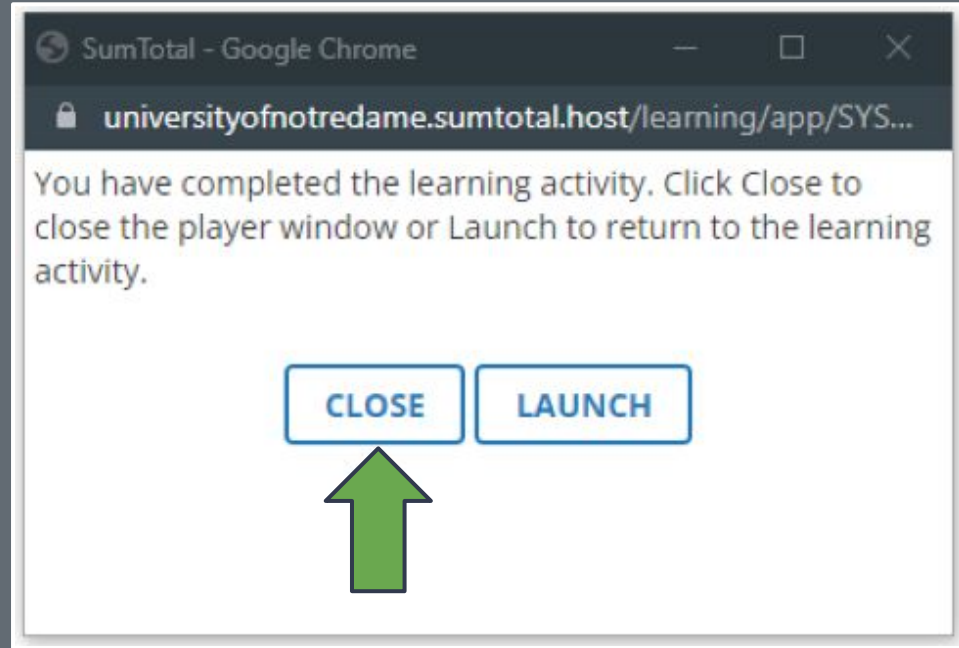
SumTotal - Google Chrome

universityofnotredame.sumtotal.host/learning/app/SYS...

You have completed the learning activity. Click Close to close the player window or Launch to return to the learning activity.

CLOSE

LAUNCH